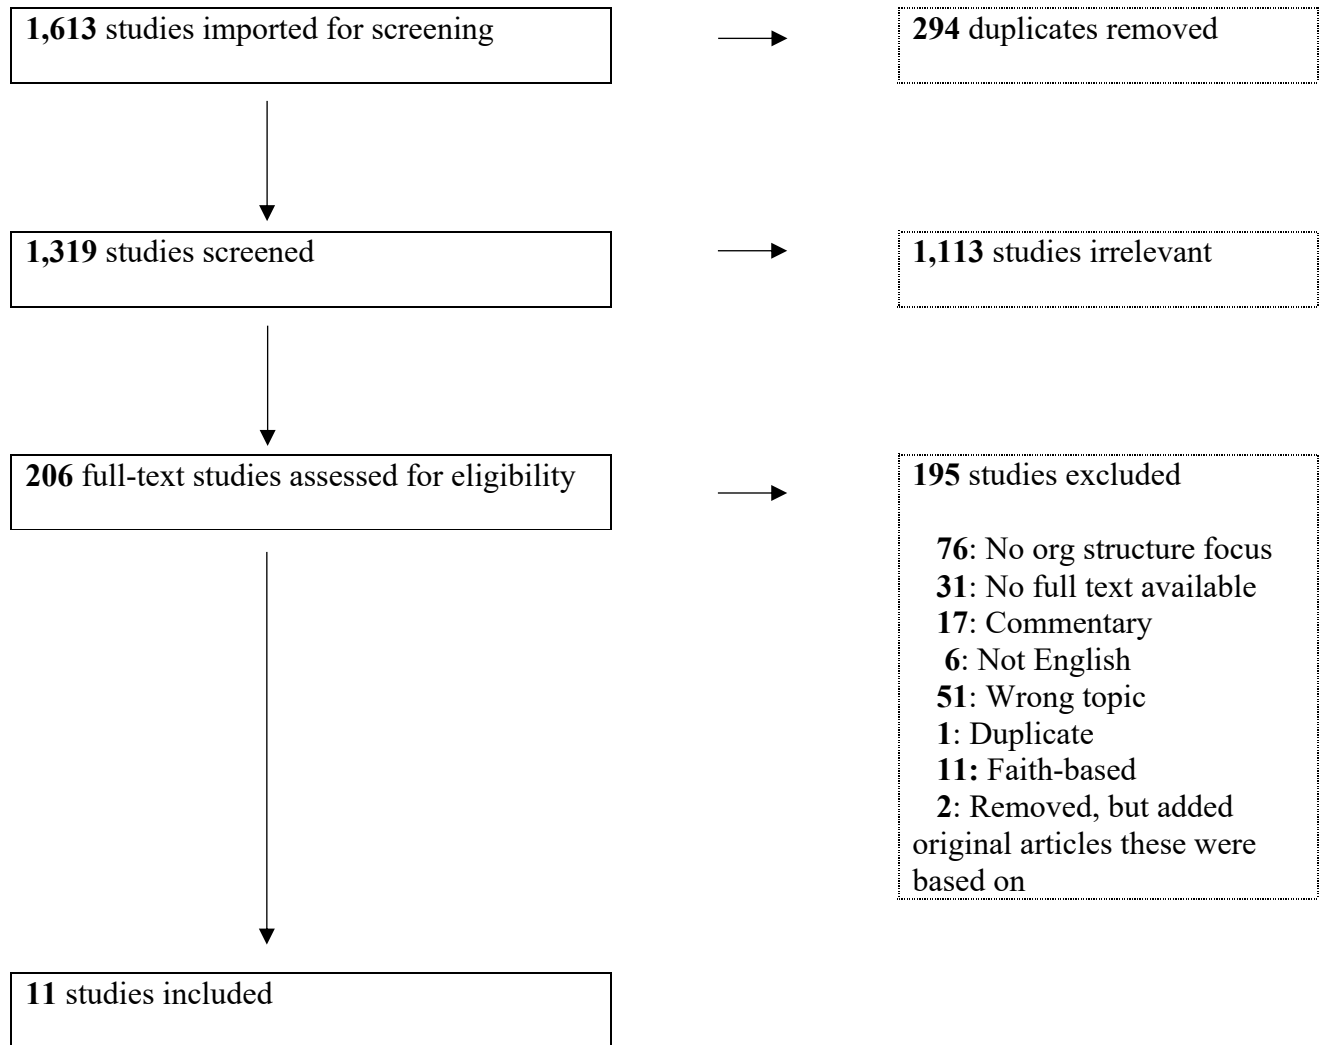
**1,613** studies imported for screening

**294** duplicates removed

**1,319** studies screened

**1,113** studies irrelevant

**206** full-text studies assessed for eligibility

**195** studies excluded

**76**: No org structure focus
**31**: No full text available
**17**: Commentary
**6**: Not English
**51**: Wrong topic
**1**: Duplicate
**11:** Faith-based
**2**: Removed, but added original articles these were based on

**11** studies included